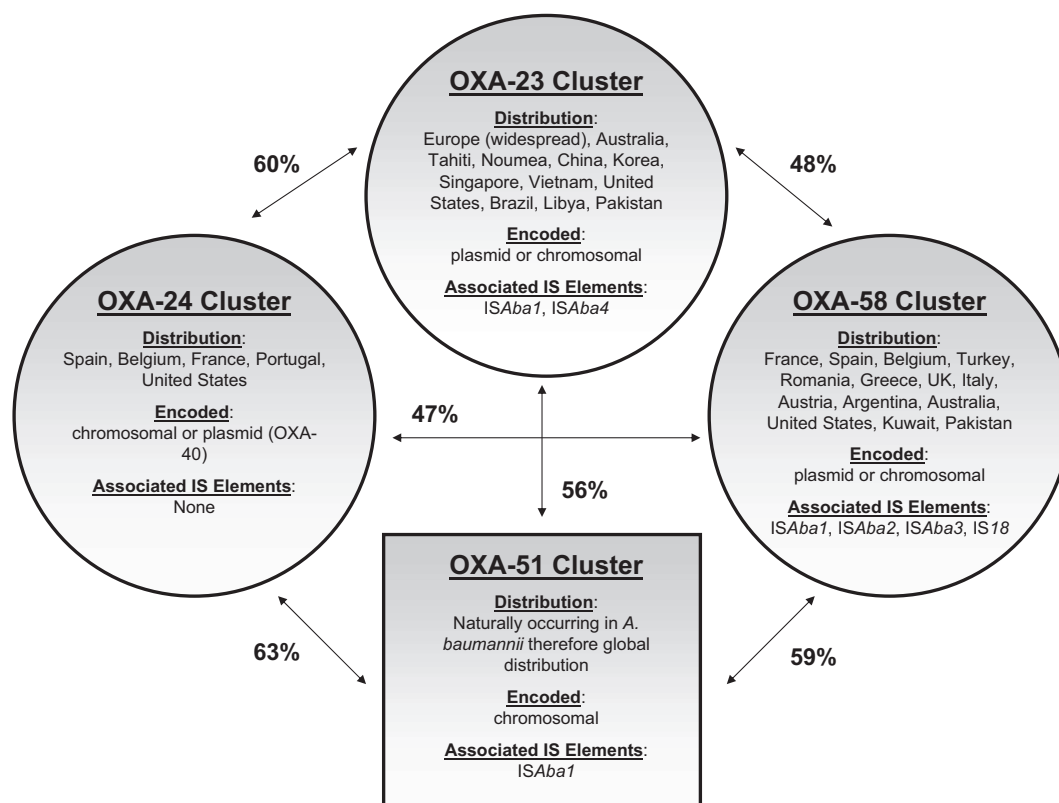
OXA-23 Cluster

Distribution:
Europe (widespread), Australia, Tahiti, Noumea, China, Korea, Singapore, Vietnam, United States, Brazil, Libya, Pakistan

Encoded:
plasmid or chromosomal

Associated IS Elements:
ISAba1, ISAba4

60%

48%

OXA-24 Cluster

Distribution:
Spain, Belgium, France, Portugal, United States

Encoded:
chromosomal or plasmid (OXA-40)

Associated IS Elements:
None

47%

56%

OXA-58 Cluster

Distribution:
France, Spain, Belgium, Turkey, Romania, Greece, UK, Italy, Austria, Argentina, Australia, United States, Kuwait, Pakistan

Encoded:
plasmid or chromosomal

Associated IS Elements:
ISAba1, ISAba2, ISAba3, IS18

OXA-51 Cluster

Distribution:
Naturally occurring in A. baumannii therefore global distribution

Encoded:
chromosomal

Associated IS Elements:
ISAba1

63%

59%